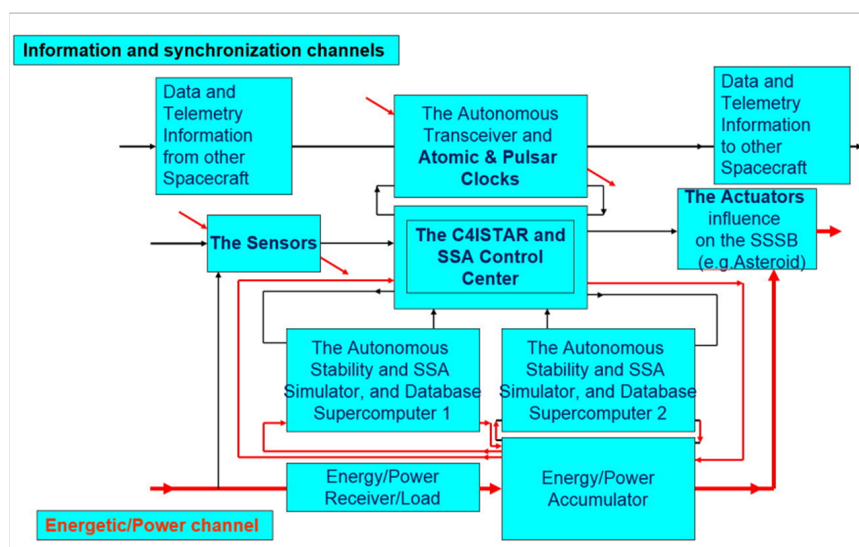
Information and synchronization channels

Data and Telemetry Information from other Spacecraft

The Autonomous Transceiver and **Atomic & Pulsar Clocks**

Data and Telemetry Information to other Spacecraft

The Sensors

The C4ISTAR and SSA Control Center

The Actuators influence on the SSSB (e.g.Asteroid)

The Autonomous Stability and SSA Simulator, and Database Supercomputer 1

The Autonomous Stability and SSA Simulator, and Database Supercomputer 2

Energy/Power Receiver/Load

Energy/Power Accumulator

Energetic/Power channel